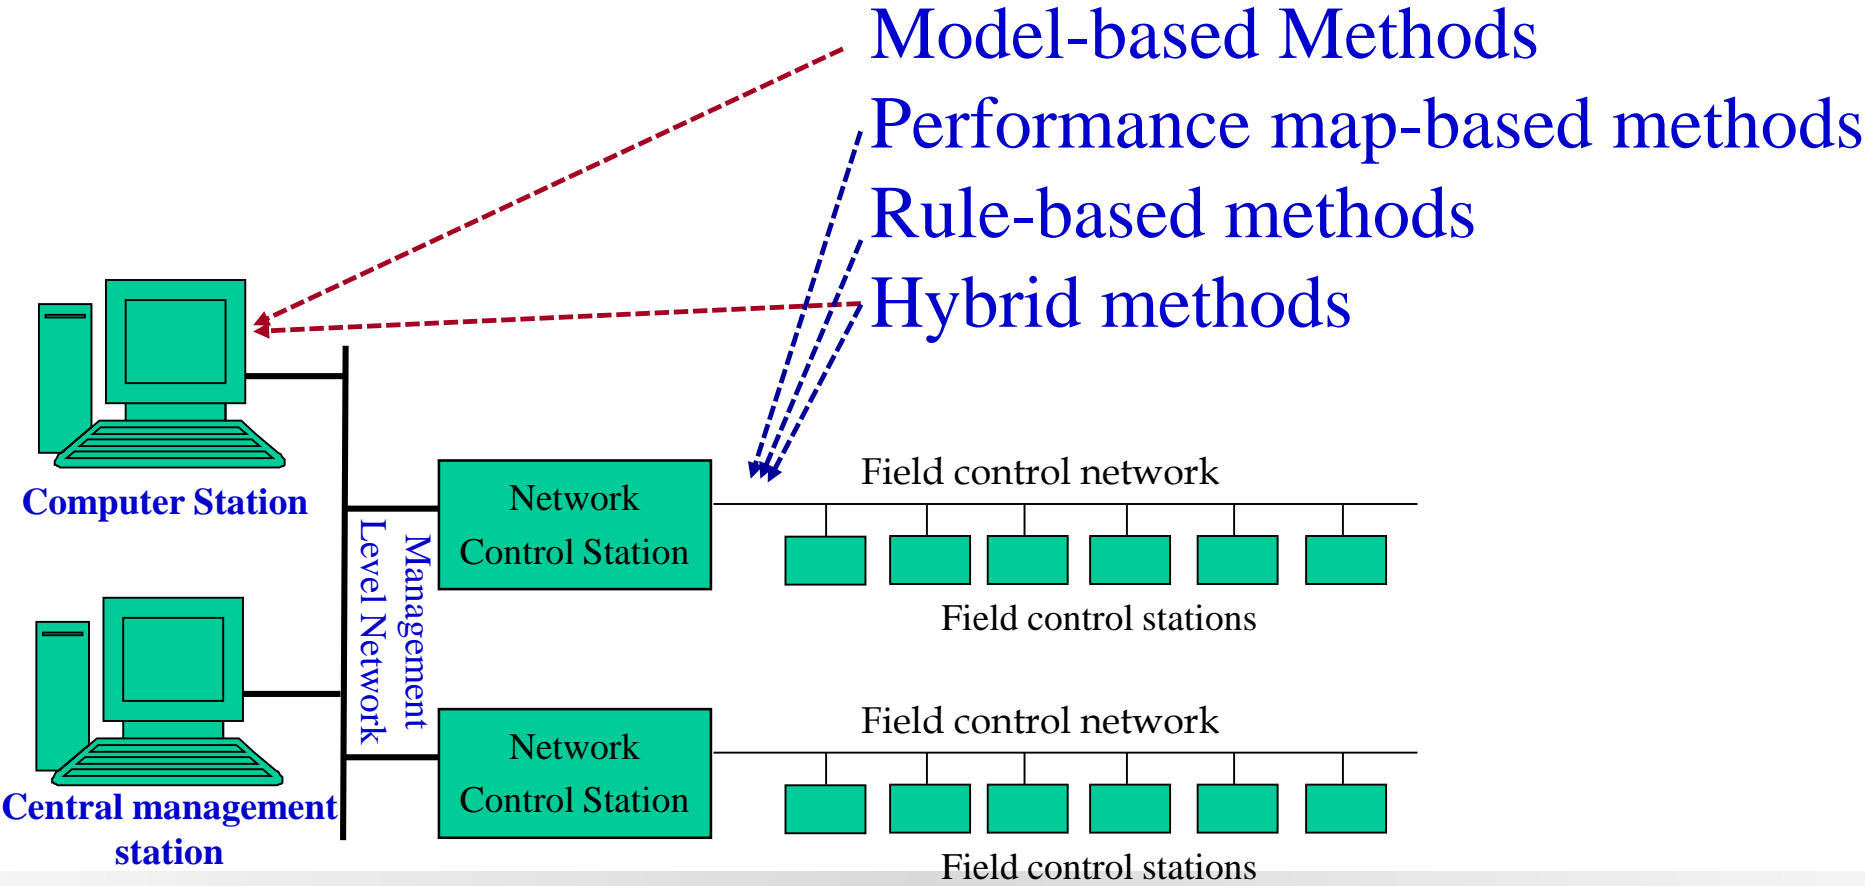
Model-based Methods
Performance map-based methods
Rule-based methods
Hybrid methods

Computer Station

Central management station

Management Level Network

Network Control Station

Field control network

Field control stations

Network Control Station

Field control network

Field control stations